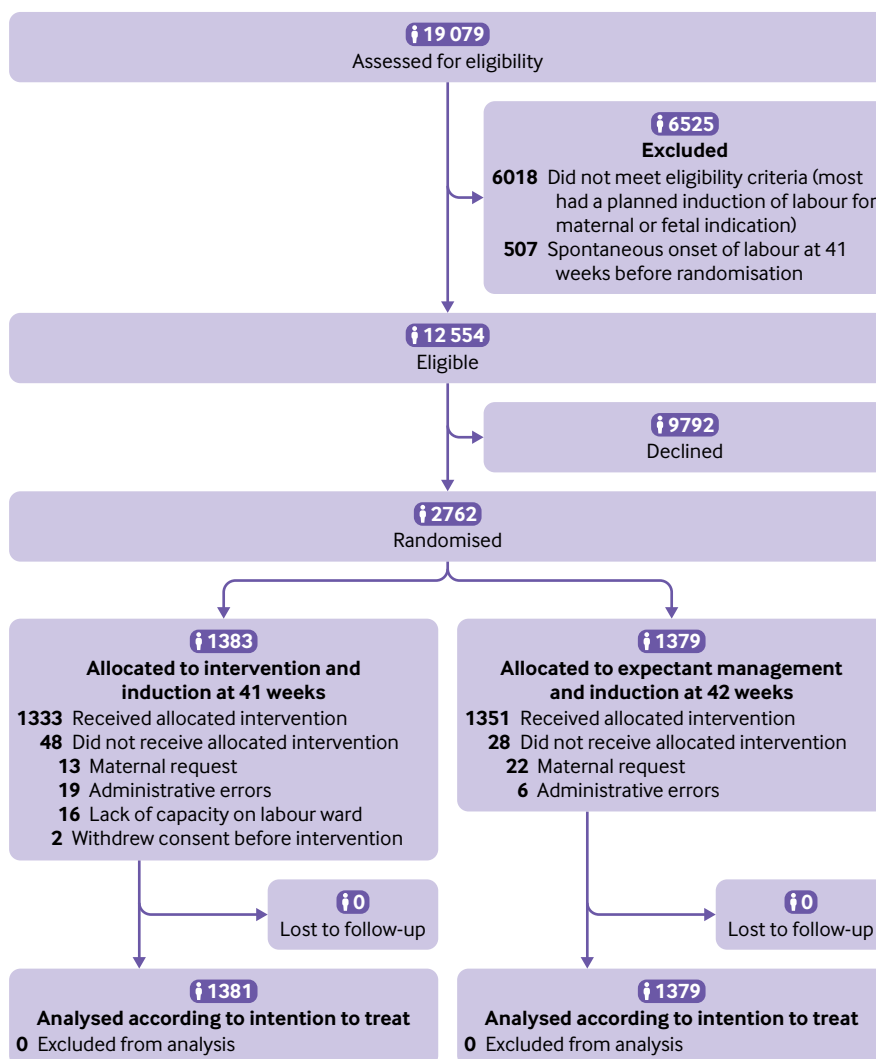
19 079
Assessed for eligibility

6525
Excluded
6018 Did not meet eligibility criteria (most had a planned induction of labour for maternal or fetal indication)
507 Spontaneous onset of labour at 41 weeks before randomisation

12 554
Eligible

9792
Declined

2762
Randomised

1383
Allocated to intervention and induction at 41 weeks
1333 Received allocated intervention
48 Did not receive allocated intervention
13 Maternal request
19 Administrative errors
16 Lack of capacity on labour ward
2 Withdrew consent before intervention

1379
Allocated to expectant management and induction at 42 weeks
1351 Received allocated intervention
28 Did not receive allocated intervention
22 Maternal request
6 Administrative errors

0
Lost to follow-up

0
Lost to follow-up

1381
Analysed according to intention to treat
0 Excluded from analysis

1379
Analysed according to intention to treat
0 Excluded from analysis